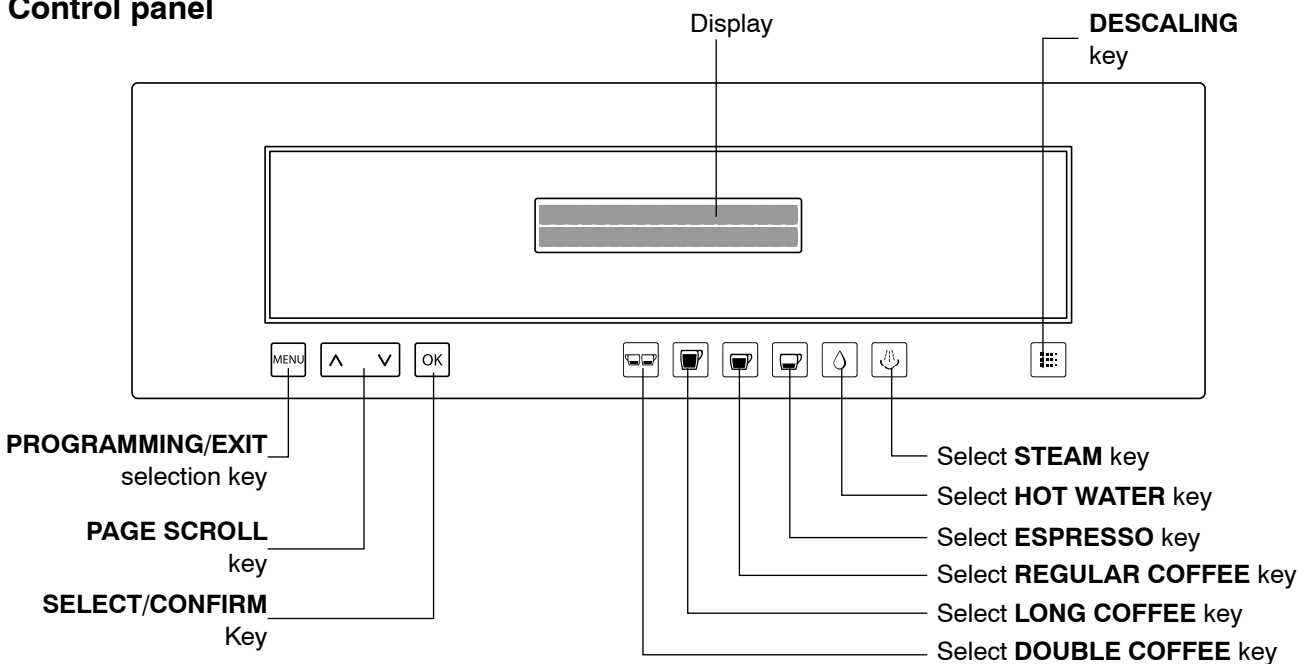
Control panel

Display

DESCALING key

MENU

OK

PROGRAMMING/EXIT selection key

PAGE SCROLL key

SELECT/CONFIRM Key

Select STEAM key

Select HOT WATER key

Select ESPRESSO key

Select REGULAR COFFEE key

Select LONG COFFEE key

Select DOUBLE COFFEE key